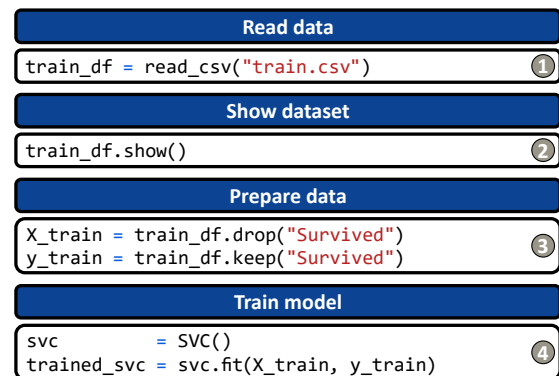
Read data

train_df = read_csv("train.csv")

1

Show dataset

train_df.show()

2

Prepare data

X_train = train_df.drop("Survived")
y_train = train_df.keep("Survived")

3

Train model

svc = SVC()
trained_svc = svc.fit(X_train, y_train)

4